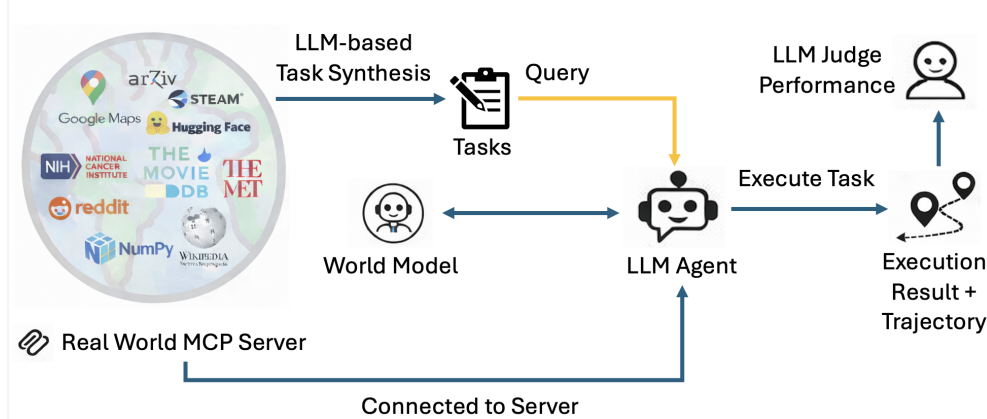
arXiv
Google Maps
STEAM
Hugging Face
NIH NATIONAL CANCER INSTITUTE
THE MOVIE DB
THE MET
reddit
NumPy
WIKIPEDIA

LLM-based Task Synthesis

Query

Tasks

LLM Judge Performance

Execute Task

World Model

LLM Agent

Execution Result + Trajectory

Real World MCP Server

Connected to Server